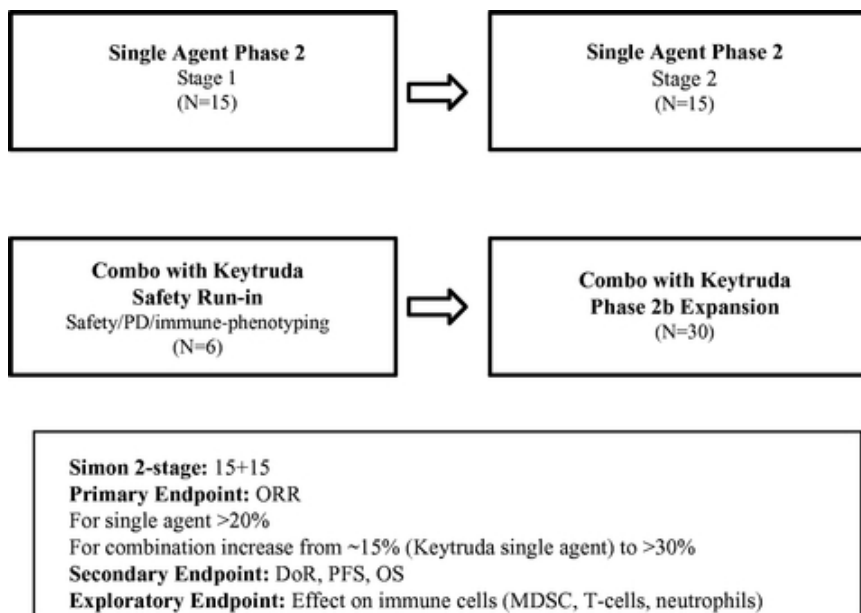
**Single Agent Phase 2**
Stage 1
(N=15)

**Single Agent Phase 2**
Stage 2
(N=15)

**Combo with Keytruda Safety Run-in**
Safety/PD/immune-phenotyping
(N=6)

**Combo with Keytruda Phase 2b Expansion**
(N=30)

**Simon 2-stage:** 15+15
**Primary Endpoint:** ORR
For single agent >20%
For combination increase from ~15% (Keytruda single agent) to >30%
**Secondary Endpoint:** DoR, PFS, OS
**Exploratory Endpoint:** Effect on immune cells (MDSC, T-cells, neutrophils)